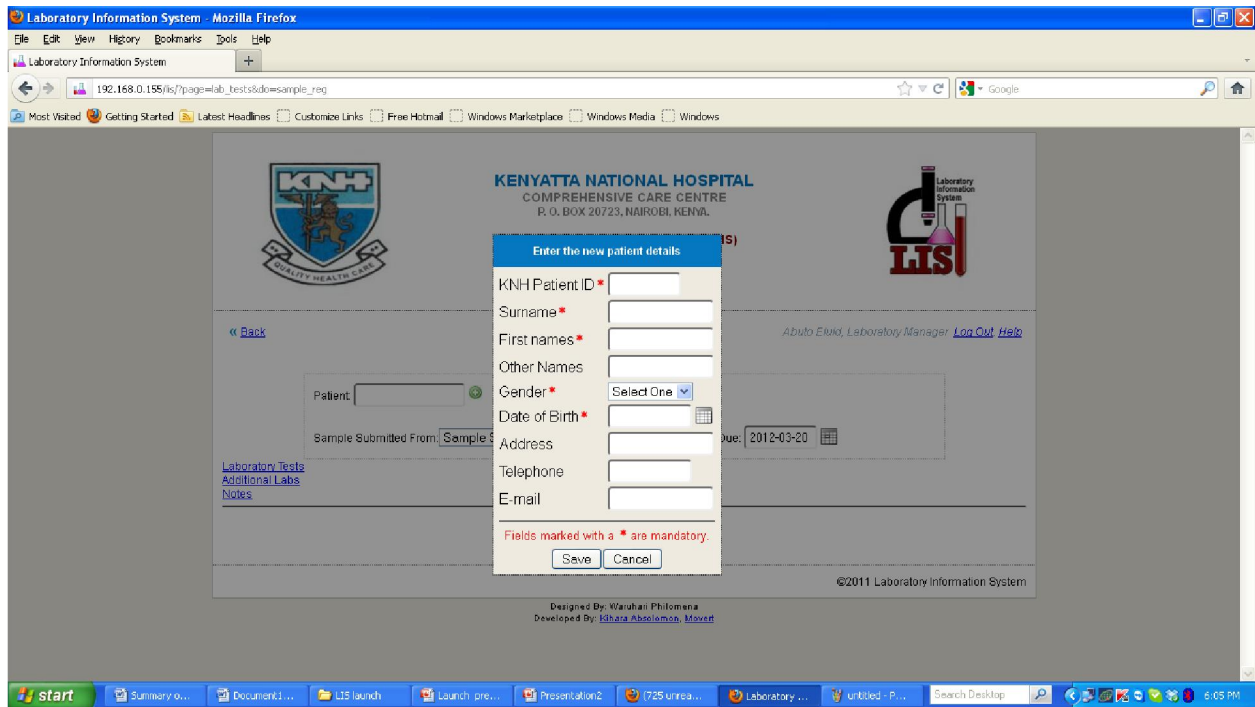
Laboratory Information System - Mozilla Firefox

File Edit View History Bookmarks Tools Help

Laboratory Information System +

192.168.0.155/lis/?page=lab_tests&do=sample_reg

Google

Most Visited Getting Started Latest Headlines Customize Links Free Hotmail Windows Marketplace Windows Media Windows

KNH

QUALITY HEALTH CARE

KENYATTA NATIONAL HOSPITAL
COMPREHENSIVE CARE CENTRE
P. O. BOX 20723, NAIROBI, KENYA.

IS)

Laboratory Information System

LIS

« Back

Abuto Elvid, Laboratory Manager Log Out Help

Patient

Sample Submitted From: Sample S

Due: 2012-03-20

Laboratory Tests
Additional Labs
Notes

Enter the new patient details

KNH Patient ID *
Surname *
First names *
Other Names
Gender * Select One
Date of Birth *
Address
Telephone
E-mail

Fields marked with a * are mandatory.

Save Cancel

©2011 Laboratory Information System

Designed By: Waruhari Philomena
Developed By: Kihara Absolomon, Moverl

start Summary o... Document1... LIS launch Launch pre... Presentation2 (725 unrea... Laboratory ... untitled - P... Search Desktop 6:05 PM